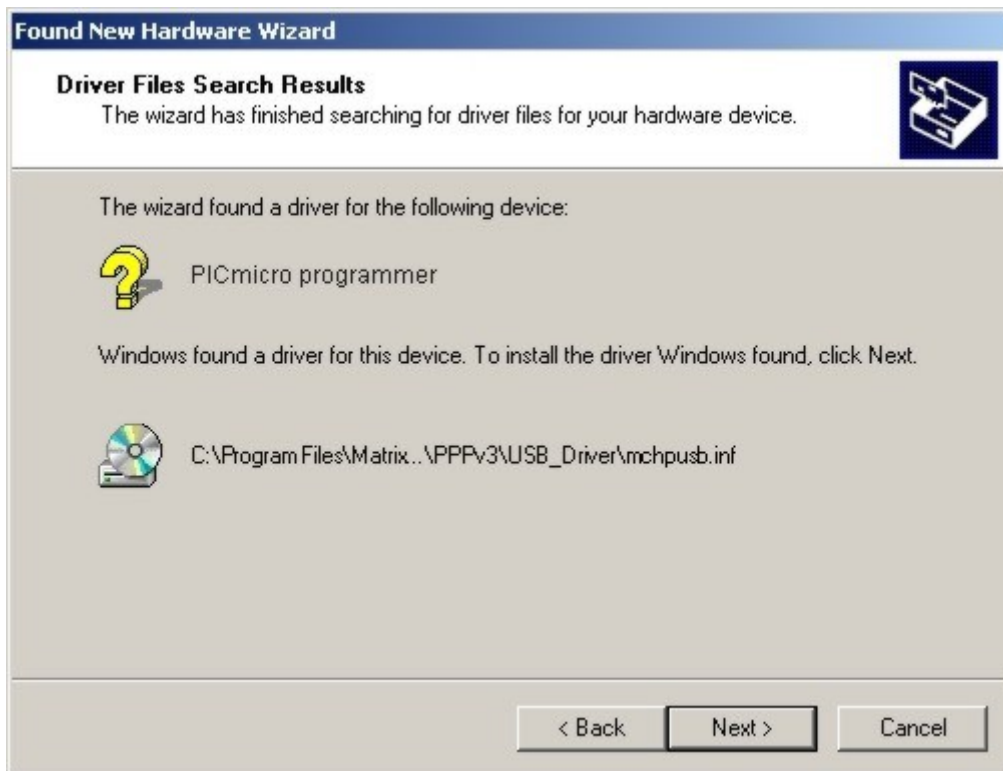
Found New Hardware Wizard

Driver Files Search Results
The wizard has finished searching for driver files for your hardware device.

The wizard found a driver for the following device:

PICmicro programmer

Windows found a driver for this device. To install the driver Windows found, click Next.

C:\Program Files\Matrix...\PPPv3\USB_Driver\mchpusb.inf

< Back
Next >
Cancel